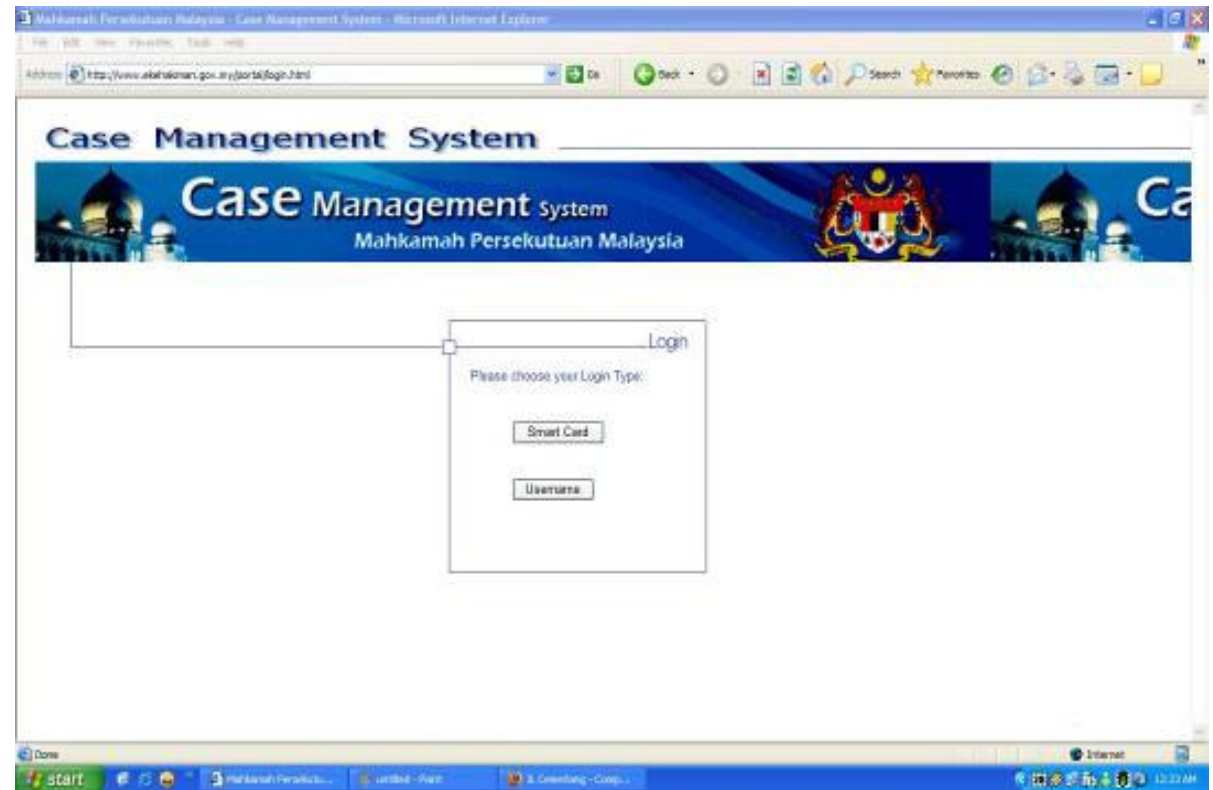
Mahkamah Persekutuan Malaysia - Case Management System - Microsoft Internet Explorer

File Edit View Favorites Tools Help

Address http://www.akehakiman.gov.my/portal/login.html Go

Back Search Favorites

Case Management System

Case Management system
Mahkamah Persekutuan Malaysia

Ca

Login

Please choose your Login Type:

Smart Card

Username

Done

Internet

start

Mahkamah Persekutu...

untitled - Paint

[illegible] - Comp...

12:23 AM